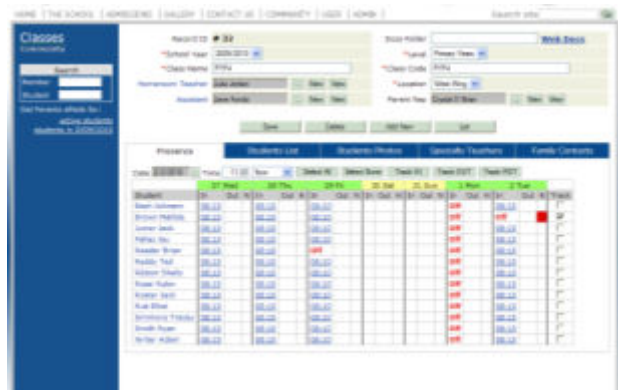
HOME | THE SCHOOL | ADMISSIONS | GALLERY | CONTACT US | COMMUNITY | USER | ADMIN |

Search site

Classes

Search

Number

Student

Record ID # 32

*School Year 2009-2010

*Class Name Fifth

Homeroom Teacher

Assistant

Docs Folder

Web Docs

*Level

*Class Code Fifth

*Location

Parent Rep

Save

Delete

Add New

List

Presence

Students List

Students Photos

Specialty Teachers

Family Contacts

Date

Today

Now

Select All

Select None

Track

27 Wed

28 Thu

29 Fri

30 Sat

31 Sun

1 Mon

2 Tue

Student

In

Out

Track